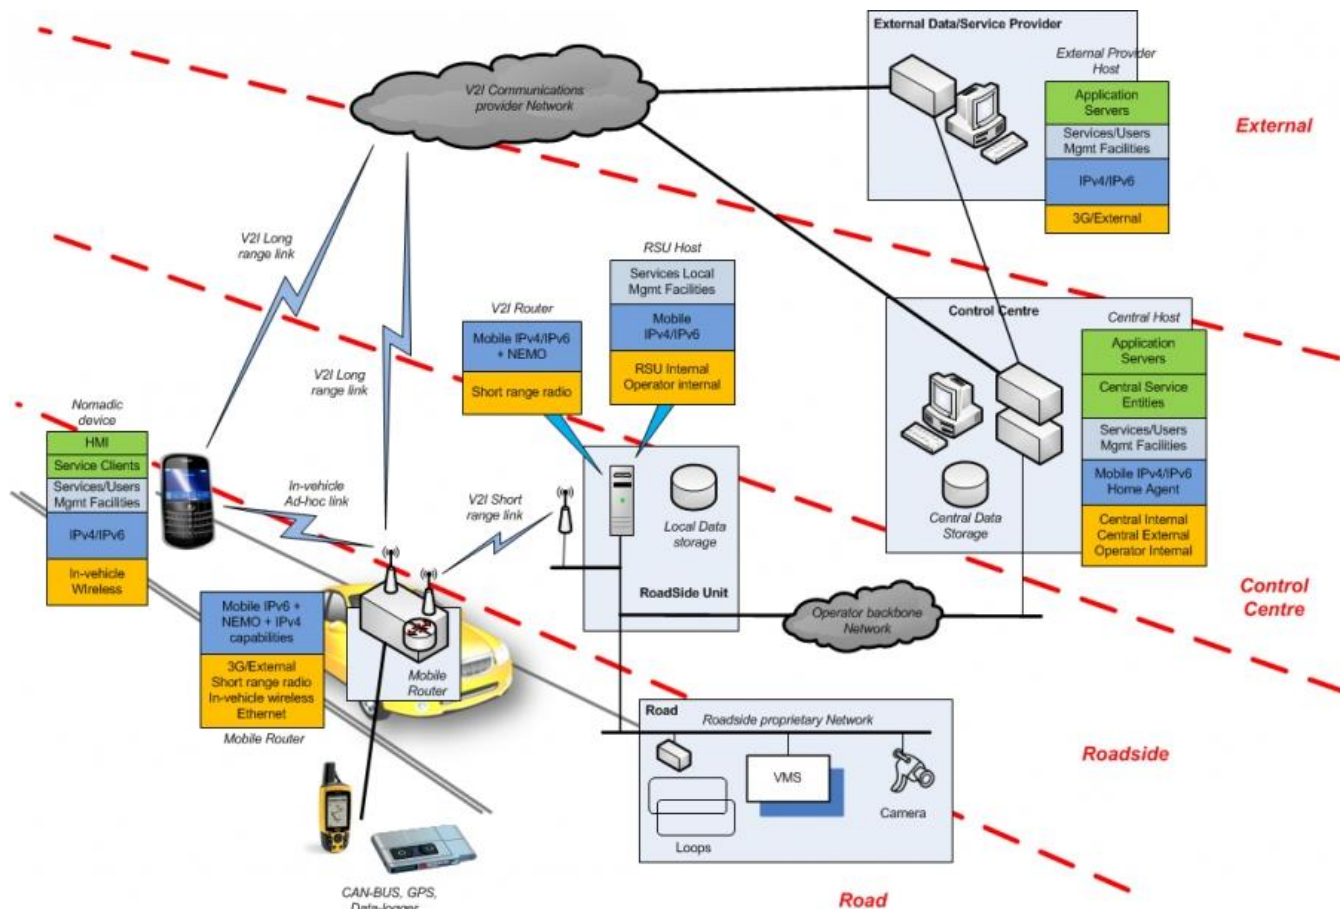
External Data/Service Provider

External Provider Host

Application Servers

Services/Users Mgmt Facilities

IPv4/IPv6

3G/External

V2I Communications provider Network

External

V2I Long range link

RSU Host

Services Local Mgmt Facilities

Mobile IPv4/IPv6

RSU Internal Operator internal

V2I Router

Mobile IPv4/IPv6 + NEMO

Short range radio

Control Centre

Central Host

Application Servers

Central Service Entities

Services/Users Mgmt Facilities

Mobile IPv4/IPv6 Home Agent

Central Internal Central External Operator Internal

Central Data Storage

V2I Long range link

Nomadic device

HMI

Service Clients

Services/Users Mgmt Facilities

IPv4/IPv6

In-vehicle Wireless

In-vehicle Ad-hoc link

V2I Short range link

Local Data storage

RoadSide Unit

Operator backbone Network

Control Centre

Mobile IPv6 + NEMO + IPv4 capabilities

3G/External Short range radio In-vehicle wireless Ethernet

Mobile Router

Mobile Router

Road

Roadside proprietary Network

VMS

Camera

Loops

Roadside

CAN-BUS, GPS, Data-logger

Road